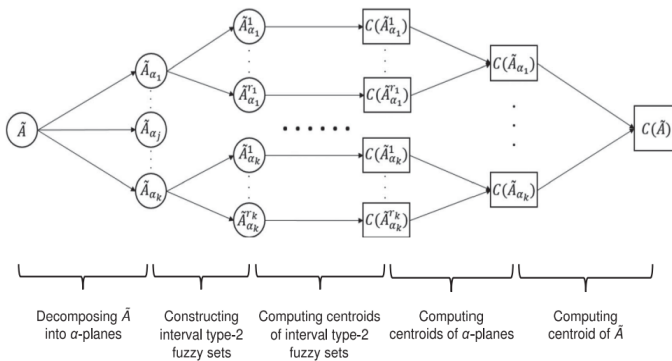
$\tilde{A}$

$\tilde{A}_{\alpha_1}$

$\tilde{A}_{\alpha_j}$

$\tilde{A}_{\alpha_k}$

$\tilde{A}^1_{\alpha_1}$

$\tilde{A}^{r_1}_{\alpha_1}$

$\tilde{A}^1_{\alpha_k}$

$\tilde{A}^{r_k}_{\alpha_k}$

$C(\tilde{A}^1_{\alpha_1})$

$C(\tilde{A}^{r_1}_{\alpha_1})$

$C(\tilde{A}^1_{\alpha_k})$

$C(\tilde{A}^{r_k}_{\alpha_k})$

$C(\tilde{A}_{\alpha_1})$

$C(\tilde{A}_{\alpha_k})$

$C(\tilde{A})$

Decomposing $\tilde{A}$ into $\alpha$-planes

Constructing interval type-2 fuzzy sets

Computing centroids of interval type-2 fuzzy sets

Computing centroids of $\alpha$-planes

Computing centroid of $\tilde{A}$